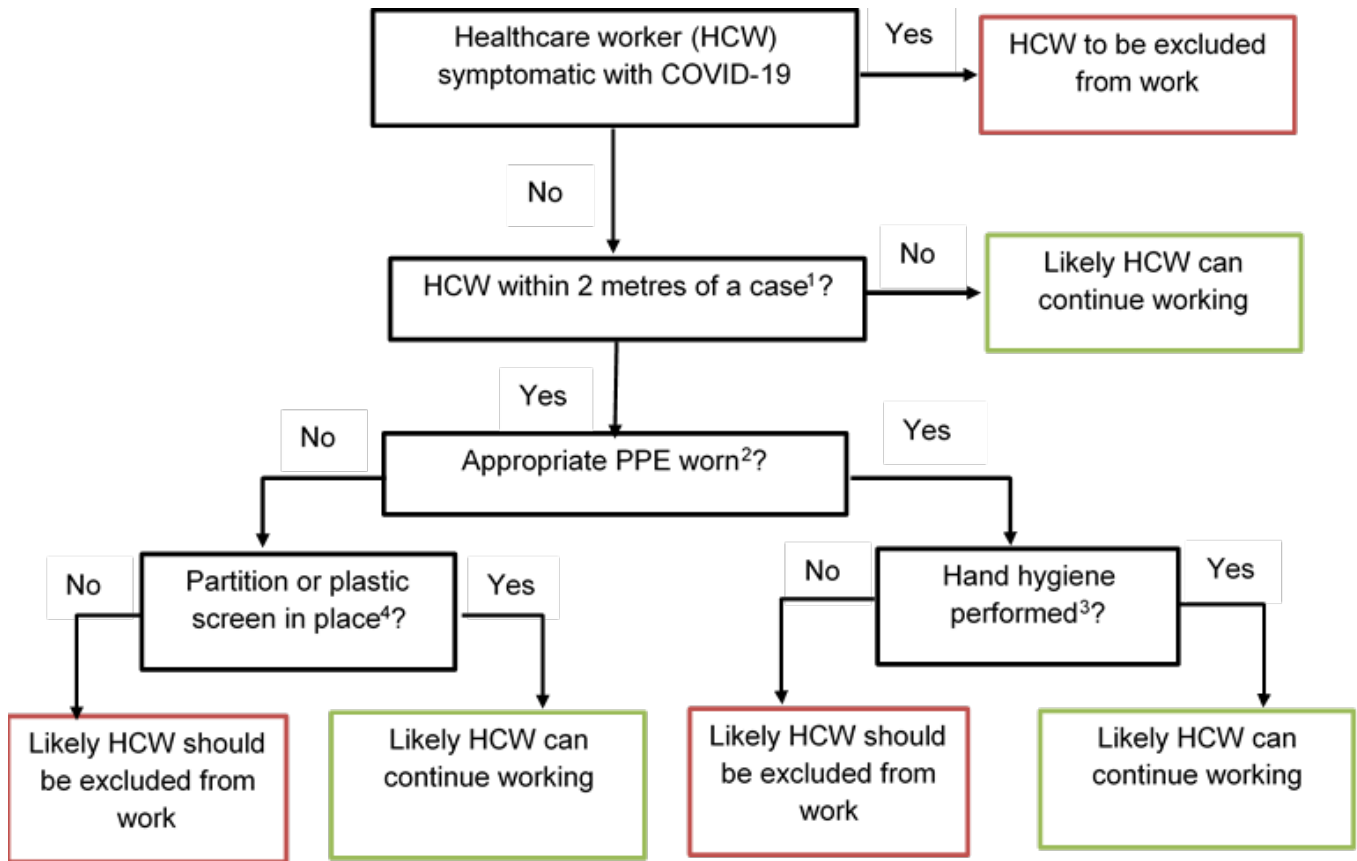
Healthcare worker (HCW) symptomatic with COVID-19

Yes

HCW to be excluded from work

No

HCW within 2 metres of a case$^1$?

No

Likely HCW can continue working

Yes

No

Appropriate PPE worn$^2$?

Yes

No

Partition or plastic screen in place$^4$?

Yes

No

Hand hygiene performed$^3$?

Yes

Likely HCW should be excluded from work

Likely HCW can continue working

Likely HCW should be excluded from work

Likely HCW can continue working